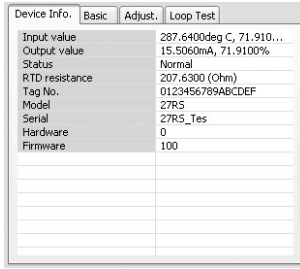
Device Info. | Basic | Adjust. | Loop Test

| | |
|---|---|
| Input value | 287.6400deg C, 71.910... |
| Output value | 15.5060mA, 71.9100% |
| Status | Normal |
| RTD resistance | 207.6300 (Ohm) |
| Tag No. | 0123456789ABCDEF |
| Model | 27RS |
| Serial | 27RS_Tes |
| Hardware | 0 |
| Firmware | 100 |